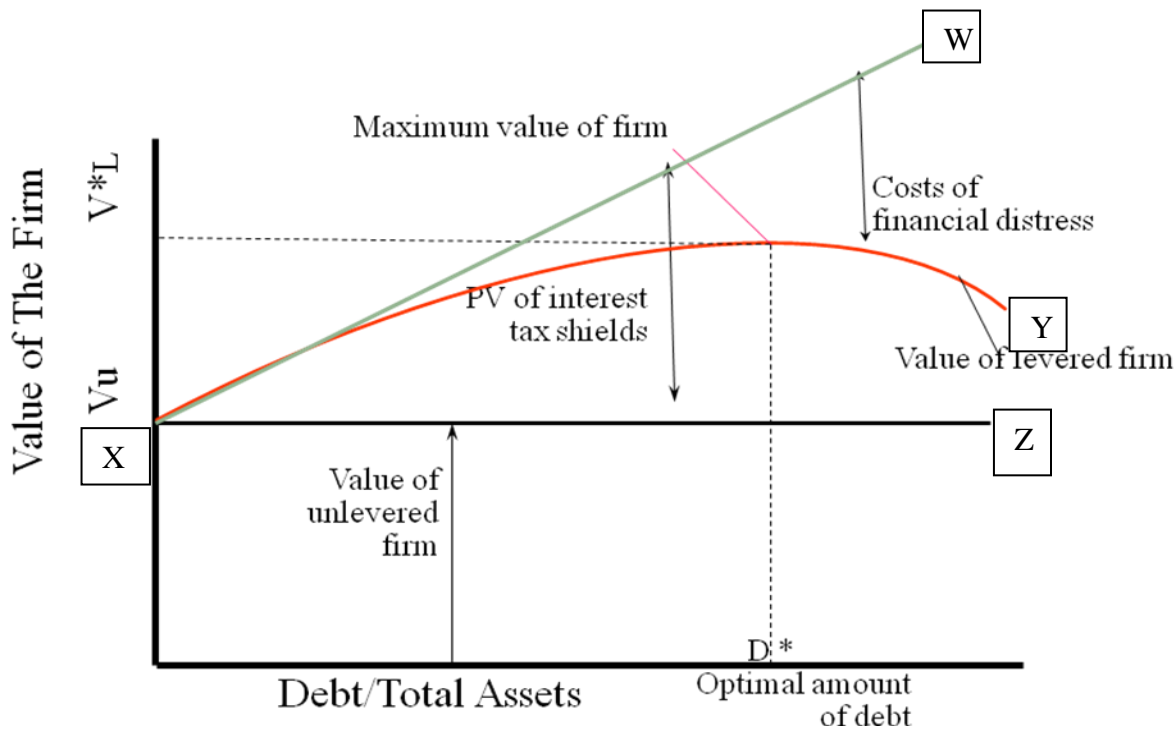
W

Maximum value of firm

Costs of financial distress

$V^*_L$

Value of The Firm

PV of interest tax shields

Y

Value of levered firm

Vu

X

Z

Value of unlevered firm

D*

Optimal amount of debt

Debt/Total Assets